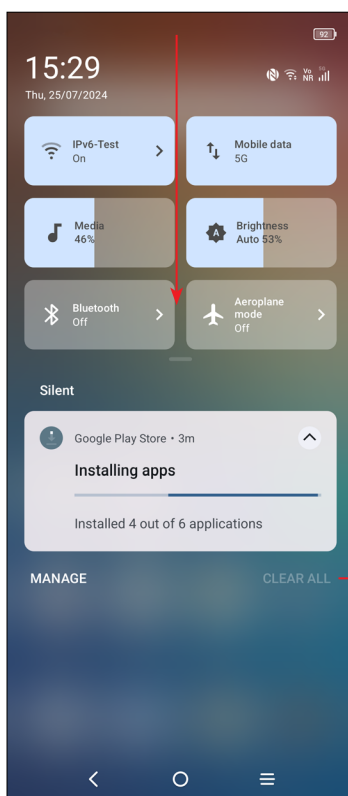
92

15:29
Thu, 25/07/2024

Vo NR

IPv6-Test
On

Mobile data
5G

Media
46%

Brightness
Auto 53%

Bluetooth
Off

Aeroplane mode
Off

Silent

Google Play Store • 3m

Installing apps

Installed 4 out of 6 applications

MANAGE

CLEAR ALL